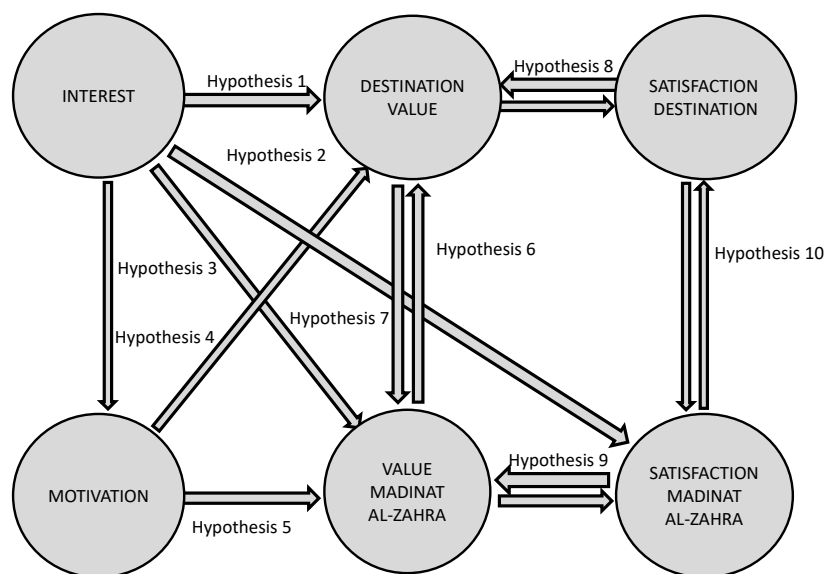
INTEREST

Hypothesis 1

DESTINATION VALUE

Hypothesis 8

SATISFACTION DESTINATION

Hypothesis 2

Hypothesis 6

Hypothesis 10

Hypothesis 3

Hypothesis 4

Hypothesis 7

MOTIVATION

VALUE MADINAT AL-ZAHRA

Hypothesis 9

SATISFACTION MADINAT AL-ZAHRA

Hypothesis 5